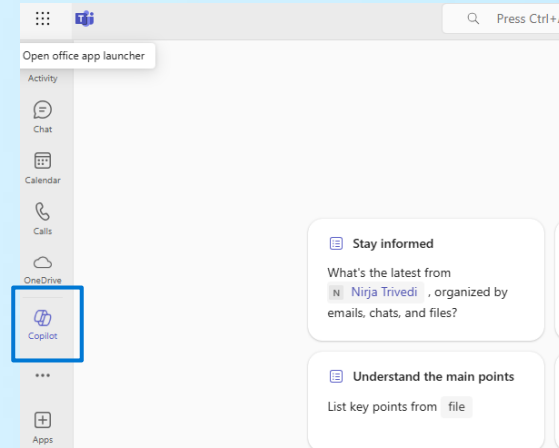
Press Ctrl+

Open office app launcher

Activity

Chat

Calendar

Calls

OneDrive

Copilot

...

Apps

Stay informed

What's the latest from N Nirja Trivedi , organized by emails, chats, and files?

Understand the main points

List key points from file